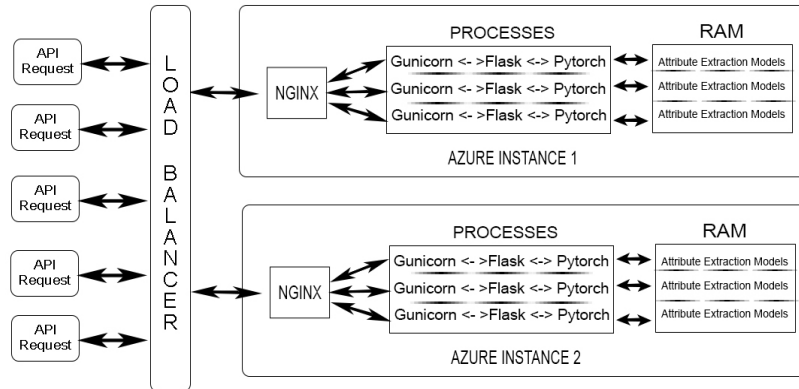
API Request

API Request

API Request

API Request

API Request

LOAD BALANCER

PROCESSES

RAM

NGINX

Gunicorn <- >Flask <-> Pytorch

Gunicorn <- >Flask <-> Pytorch

Gunicorn <- >Flask <-> Pytorch

Attribute Extraction Models

Attribute Extraction Models

Attribute Extraction Models

AZURE INSTANCE 1

PROCESSES

RAM

NGINX

Gunicorn <- >Flask <-> Pytorch

Gunicorn <- >Flask <-> Pytorch

Gunicorn <- >Flask <-> Pytorch

Attribute Extraction Models

Attribute Extraction Models

Attribute Extraction Models

AZURE INSTANCE 2